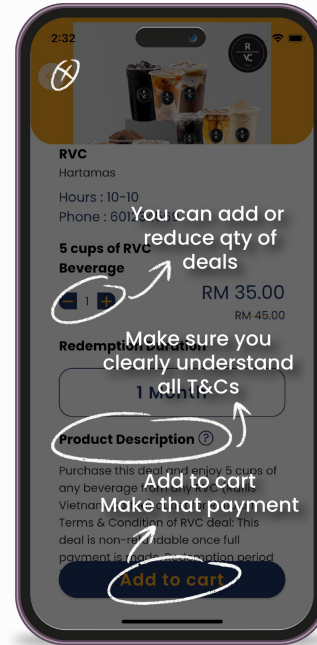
2:32

R VC

RVC

Hartamas

Hours : 10-10

Phone : 601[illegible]

You can add or reduce qty of deals

5 cups of RVC Beverage

− 1 +

RM 35.00

RM 45.00

Redemption Duration

Make sure you clearly understand all T&Cs

1 Month

Product Description ?

Purchase this deal and enjoy 5 cups of any beverage from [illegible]

Vietnam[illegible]

Add to cart

Make that payment

Terms & Condition of RVC deal: This deal is non-re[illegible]dable once full payment is made. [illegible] period

Add to cart